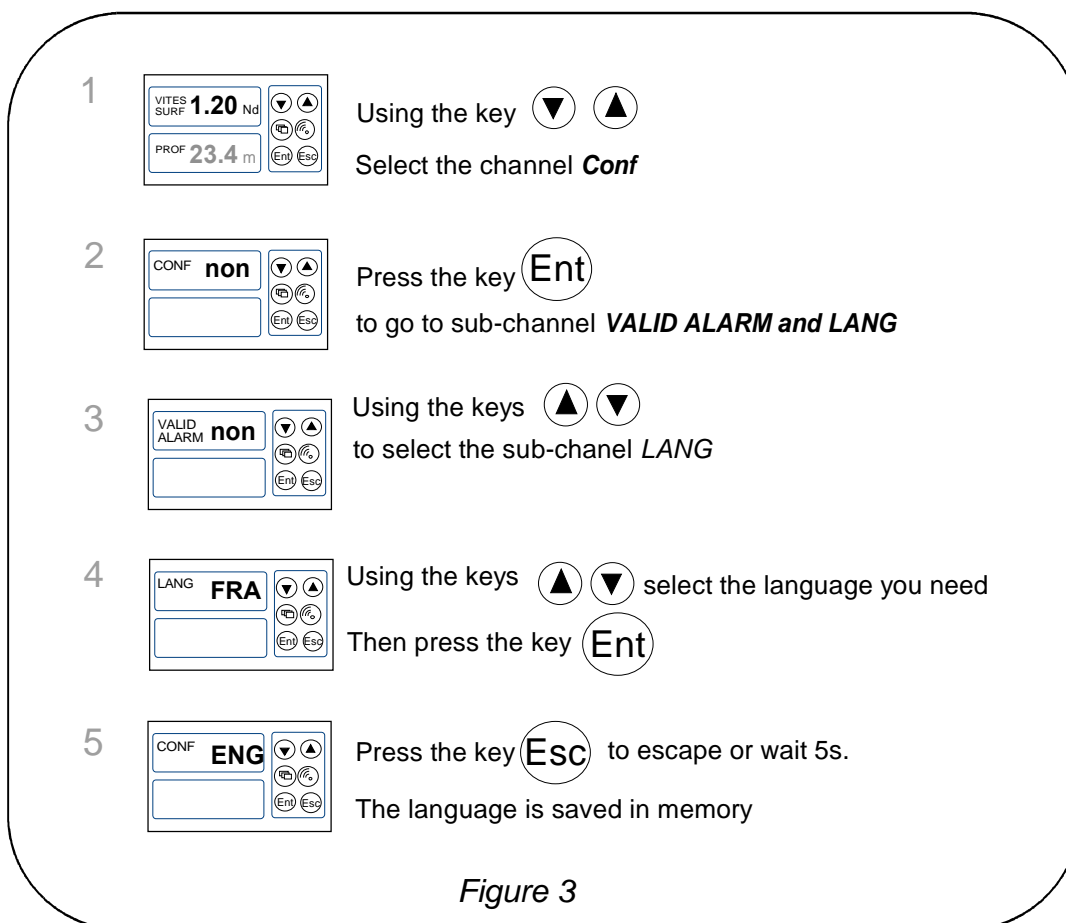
1

VITES SURF 1.20 Nd

PROF 23.4 m

Ent Esc

Using the key ▼ ▲

Select the channel ***Conf***

2

CONF non

Ent Esc

Press the key Ent

to go to sub-channel ***VALID ALARM and LANG***

3

VALID ALARM non

Ent Esc

Using the keys ▲ ▼

to select the sub-chanel *LANG*

4

LANG FRA

Ent Esc

Using the keys ▲ ▼ select the language you need

Then press the key Ent

5

CONF ENG

Ent Esc

Press the key Esc to escape or wait 5s.

The language is saved in memory

*Figure 3*